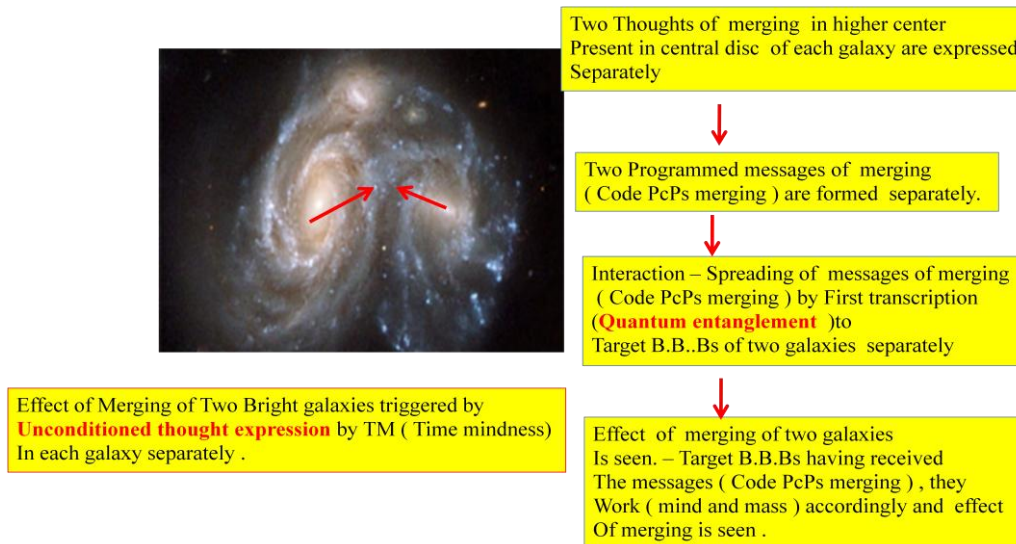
Two Thoughts of merging in higher center
Present in central disc of each galaxy are expressed
Separately

Two Programmed messages of merging
( Code PcPs merging ) are formed separately.

Interaction – Spreading of messages of merging
( Code PcPs merging ) by First transcription
(Quantum entanglement )to
Target B.B..Bs of two galaxies separately

Effect of Merging of Two Bright galaxies triggered by
Unconditioned thought expression by TM ( Time mindness)
In each galaxy separately .

Effect of merging of two galaxies
Is seen. – Target B.B.Bs having received
The messages ( Code PcPs merging ) , they
Work ( mind and mass ) accordingly and effect
Of merging is seen .